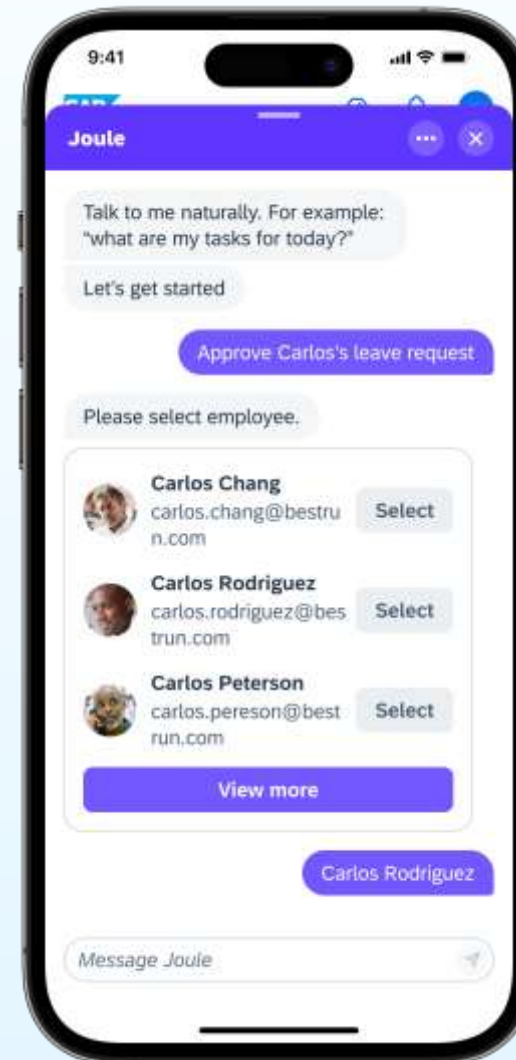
9:41

Joule

Talk to me naturally. For example: "what are my tasks for today?"

Let's get started

Approve Carlos's leave request

Please select employee.

Carlos Chang
carlos.chang@bestrun.com
Select

Carlos Rodriguez
carlos.rodriguez@bestrun.com
Select

Carlos Peterson
carlos.pereson@bestrun.com
Select

View more

Carlos Rodriguez

Message Joule